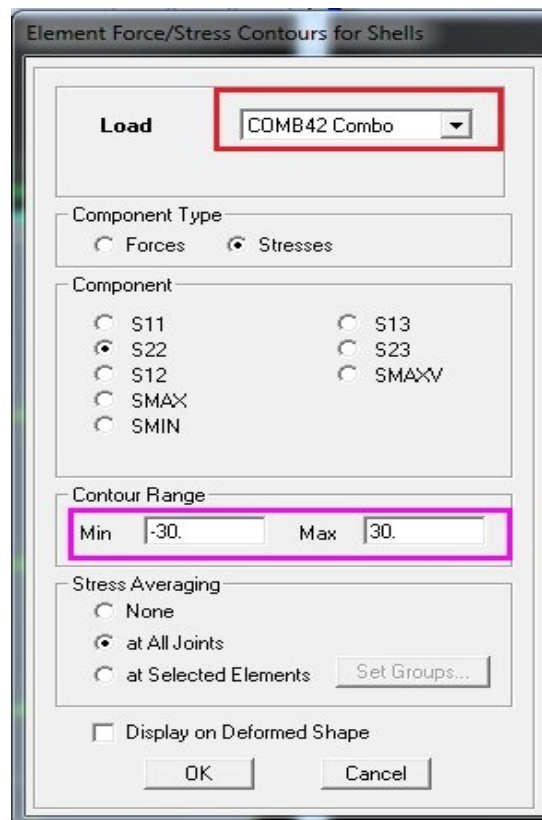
Element Force/Stress Contours for Shells

Load COMB42 Combo

Component Type
Forces Stresses

Component
S11
S22
S12
SMAX
SMIN
S13
S23
SMAXV

Contour Range
Min -30. Max 30.

Stress Averaging
None
at All Joints
at Selected Elements Set Groups...

Display on Deformed Shape

OK Cancel